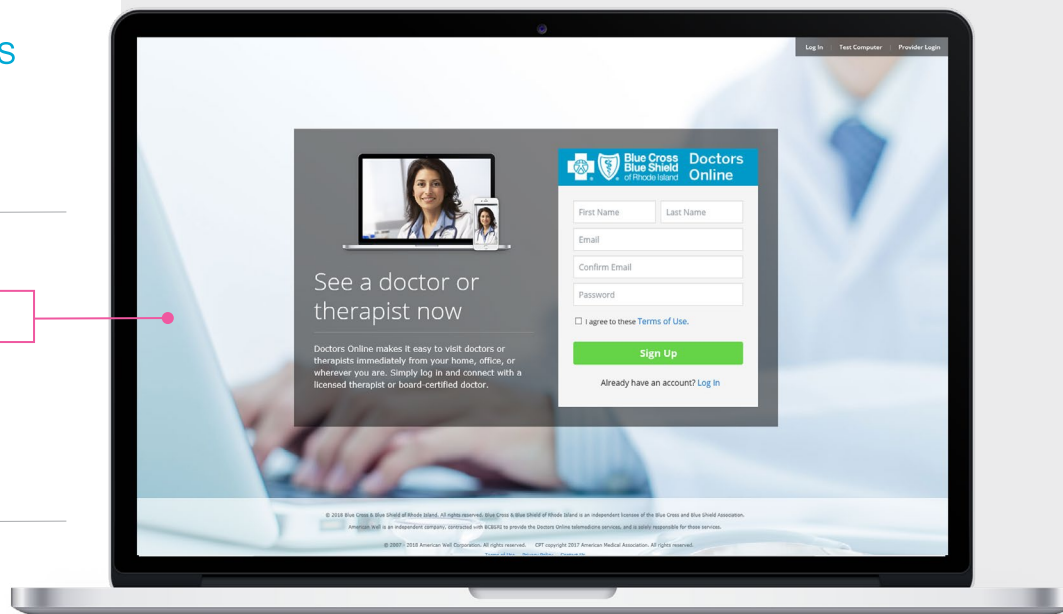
S

Log In | Test Computer | Provider Login

See a doctor or therapist now

Doctors Online makes it easy to visit doctors or therapists immediately from your home, office, or wherever you are. Simply log in and connect with a licensed therapist or board-certified doctor.

Blue Cross Blue Shield of Rhode Island Doctors Online

First Name
Last Name
Email
Confirm Email
Password

I agree to these Terms of Use.

Sign Up

Already have an account? Log In

© 2018 Blue Cross & Blue Shield of Rhode Island. All rights reserved. Blue Cross & Blue Shield of Rhode Island is an independent licensee of the Blue Cross and Blue Shield Association.

American Well is an independent company, contracted with BCBSRI to provide the Doctors Online telemedicine services, and is solely responsible for those services.

© 2007 - 2018 American Well Corporation. All rights reserved. CPT copyright 2017 American Medical Association. All rights reserved.

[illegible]